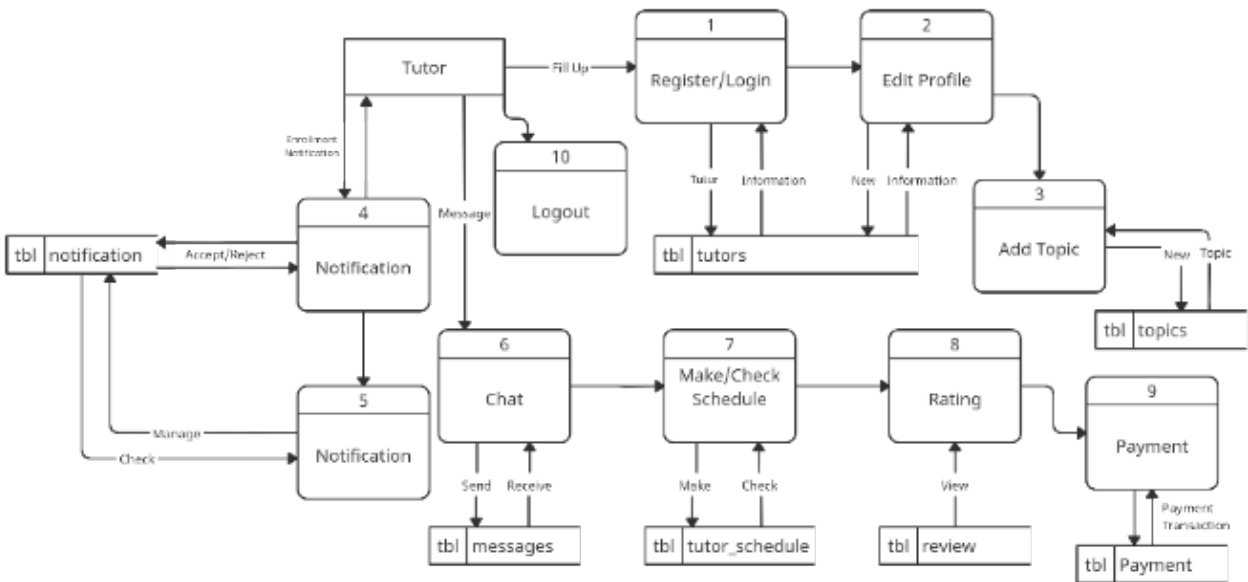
Tutor

Fill Up

1
Register/Login

2
Edit Profile

Enrollment Notification

10
Logout

Message

Tutor

Information

New

Information

3
Add Topic

New

Topic

4
Notification

tbl notification

Accept/Reject

tbl tutors

tbl topics

6
Chat

7
Make/Check Schedule

8
Rating

9
Payment

5
Notification

Manage

Check

Send

Receive

Make

Check

View

Payment Transaction

tbl messages

tbl tutor_schedule

tbl review

tbl Payment